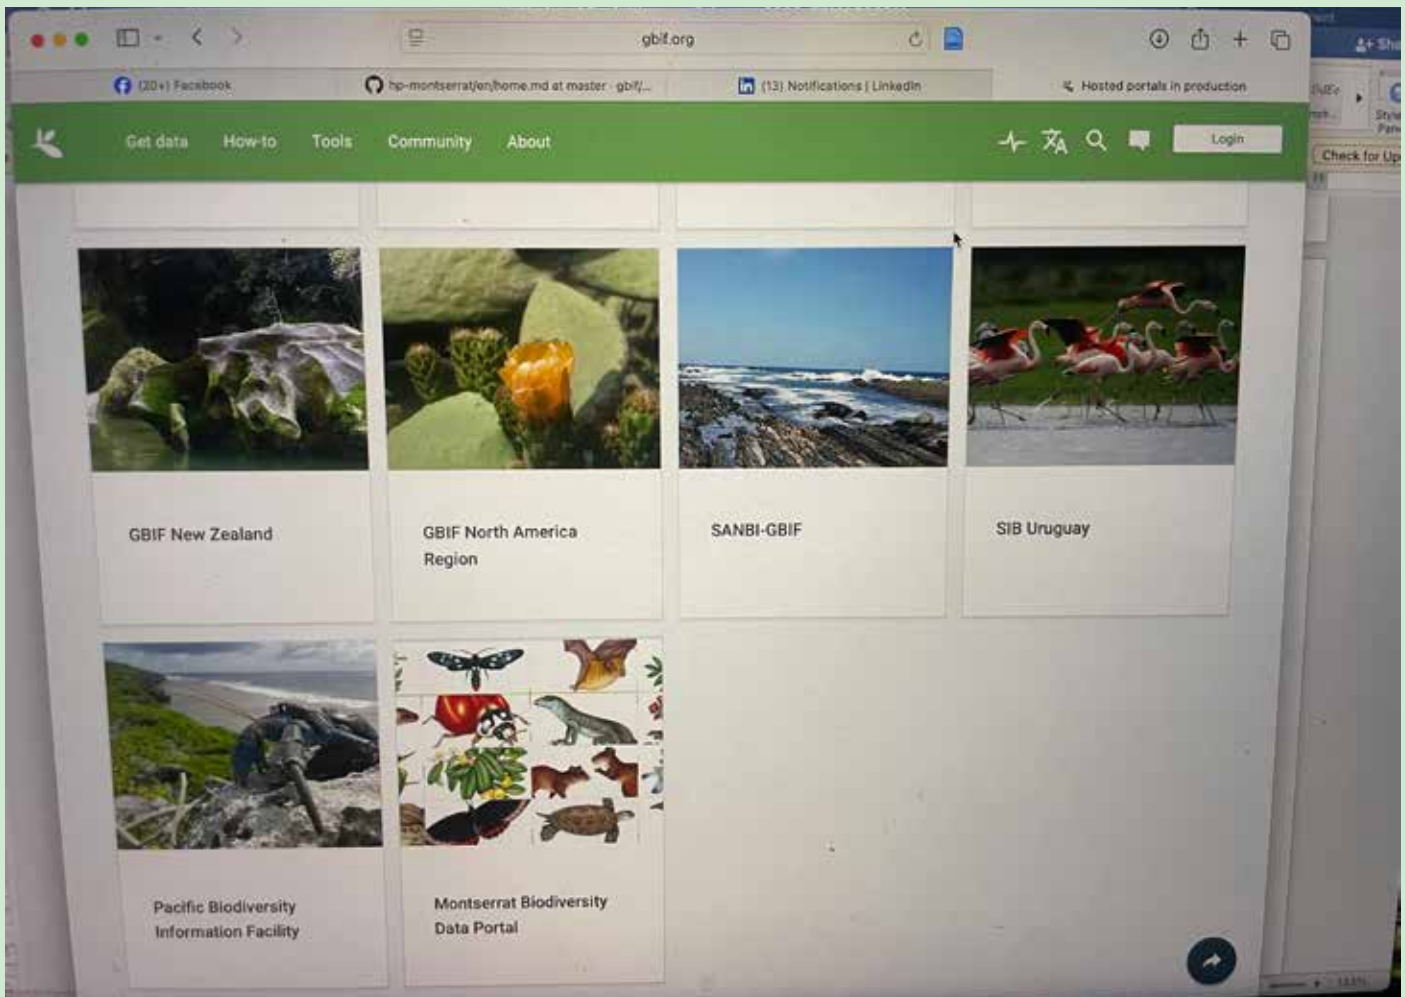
gbif.org

(20+) Facebook

hp-montserrat/en/home.md at master · gbif/...

(13) Notifications | LinkedIn

Hosted portals in production

Get data How-to Tools Community About

Login

Check for Up

GBIF New Zealand

GBIF North America Region

SANBI-GBIF

SIB Uruguay

Pacific Biodiversity Information Facility

Montserrat Biodiversity Data Portal